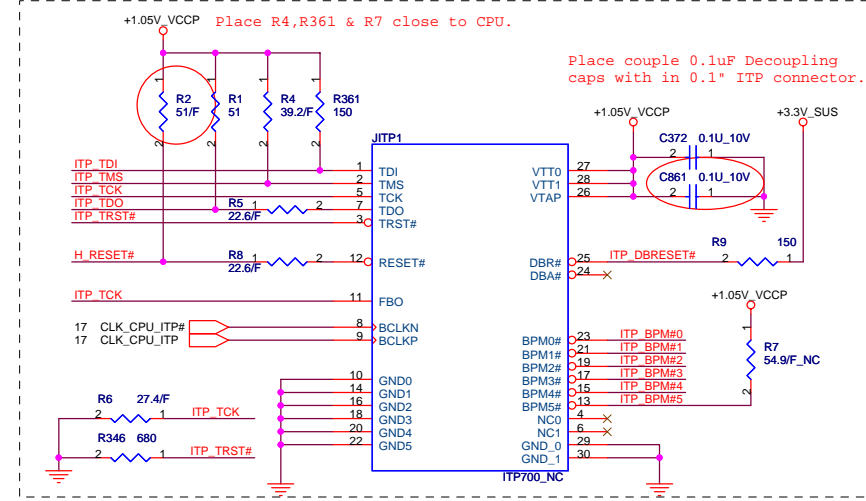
+1.05V_VCCP Place R4,R361 & R7 close to CPU.

Place couple 0.1uF Decoupling caps with in 0.1" ITP connector.

1 1 1 1
R2 51/F
R1 51
R4 39.2/F
R361 150
2 2 2 2

+1.05V_VCCP
+3.3V_SUS
C372 0.1U_10V
2 1
C861 0.1U_10V
2 1

JITP1

ITP_TDI 1 TDI
ITP_TMS 2 TMS
ITP_TCK 5 TCK
ITP_TDO R5 1 2 7 TDO
22.6/F
ITP_TRST# 3 TRST#

VTT0 27
VTT1 28
VTAP 26

H_RESET# R8 1 2 12 RESET#
22.6/F

DBR# 25 ITP_DBRESET#
DBA# 24
R9 150
2 1

ITP_TCK 11 FBO

+1.05V_VCCP
1
R7
54.9/F_NC
2

17 CLK_CPU_ITP# 8 BCLKN
17 CLK_CPU_ITP 9 BCLKP

BPM0# 23 ITP_BPM#0
BPM1# 21 ITP_BPM#1
BPM2# 19 ITP_BPM#2
BPM3# 17 ITP_BPM#3
BPM4# 15 ITP_BPM#4
BPM5# 13 ITP_BPM#5

10 GND0
14 GND1
16 GND2
18 GND3
20 GND4
22 GND5

R6 27.4/F
2 1 ITP_TCK
R346 680
2 1 ITP_TRST#

NC0 4
NC1 6
GND_0 29
GND_1 30

ITP700_NC